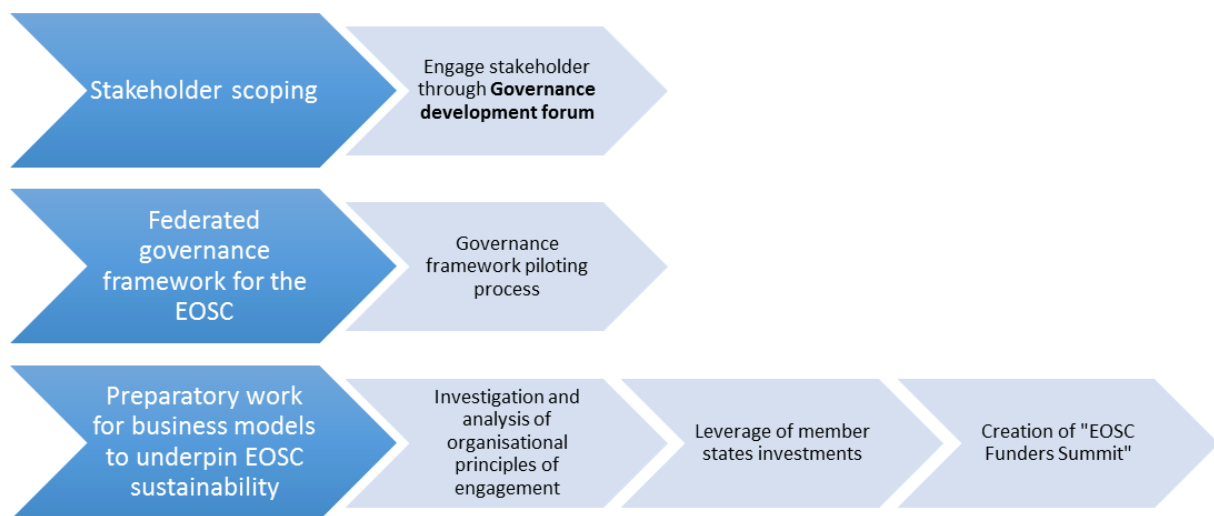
Stakeholder scoping

Engage stakeholder through **Governance development forum**

Federated governance framework for the EOSC

Governance framework piloting process

Preparatory work for business models to underpin EOSC sustainability

Investigation and analysis of organisational principles of engagement

Leverage of member states investments

Creation of "EOSC Funders Summit"